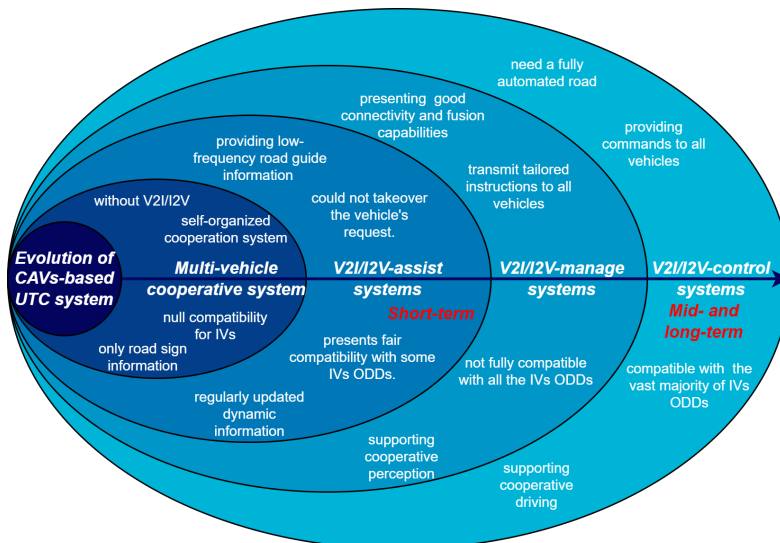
need a fully automated road

presenting good connectivity and fusion capabilities

providing commands to all vehicles

providing low-frequency road guide information

transmit tailored instructions to all vehicles

without V2I/I2V

could not takeover the vehicle's request.

self-organized cooperation system

Evolution of CAVs-based UTC system

Multi-vehicle cooperative system

V2I/I2V-assist systems

Short-term

V2I/I2V-manage systems

V2I/I2V-control systems

Mid- and long-term

null compatibility for IVs

only road sign information

presents fair compatibility with some IVs ODDs.

not fully compatible with all the IVs ODDs

compatible with the vast majority of IVs ODDs

regularly updated dynamic information

supporting cooperative perception

supporting cooperative driving